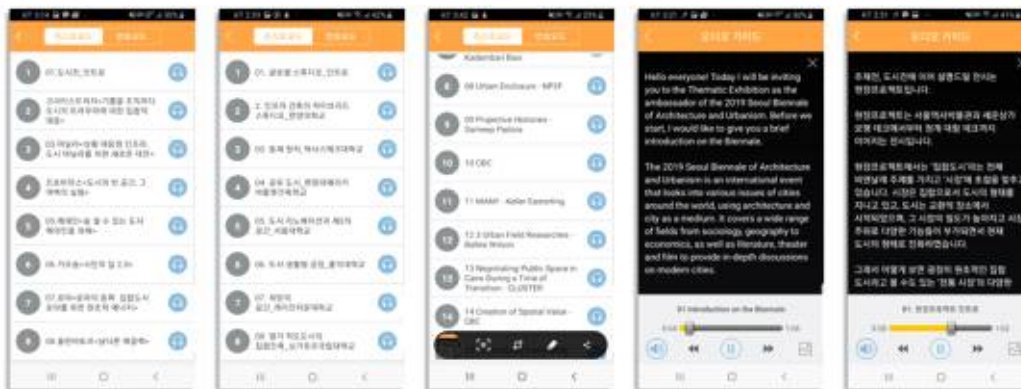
01. 도시전_인트로

02 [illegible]

03 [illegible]

04 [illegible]

05 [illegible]

06 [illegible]

07 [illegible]

08 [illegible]

01. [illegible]_인트로

02 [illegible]

03 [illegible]

04 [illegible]

05 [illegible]

06 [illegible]

07 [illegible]

08 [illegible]

Kadamban Bao

8 08 Urban Enclosure - MPSF

9 09 Projective Histories - Sameep Padora

10 10 OBC

11 11 MAAM - Keller Easterling

12 12 3 Urban Field Researches - Bethe Wilson

13 13 Negotiating Public Space in Cairo During a Time of Transition - CLUSTER

14 14 Creation of Spatial Value - OBC

Hello everyone! Today I will be inviting you to the Thematic Exhibition as the ambassador of the 2019 Seoul Biennale of Architecture and Urbanism. Before we start, I would like to give you a brief introduction on the Biennale.

The 2019 Seoul Biennale of Architecture and Urbanism is an international event that looks into various issues of cities around the world, using architecture and city as a medium. It covers a wide range of fields from sociology, geography to economics, as well as literature, theater and film to provide in-depth discussions on modern cities.

01 Introduction on the Biennale

주제전, 도시전에 이어 설명드릴 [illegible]

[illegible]

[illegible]

01. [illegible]